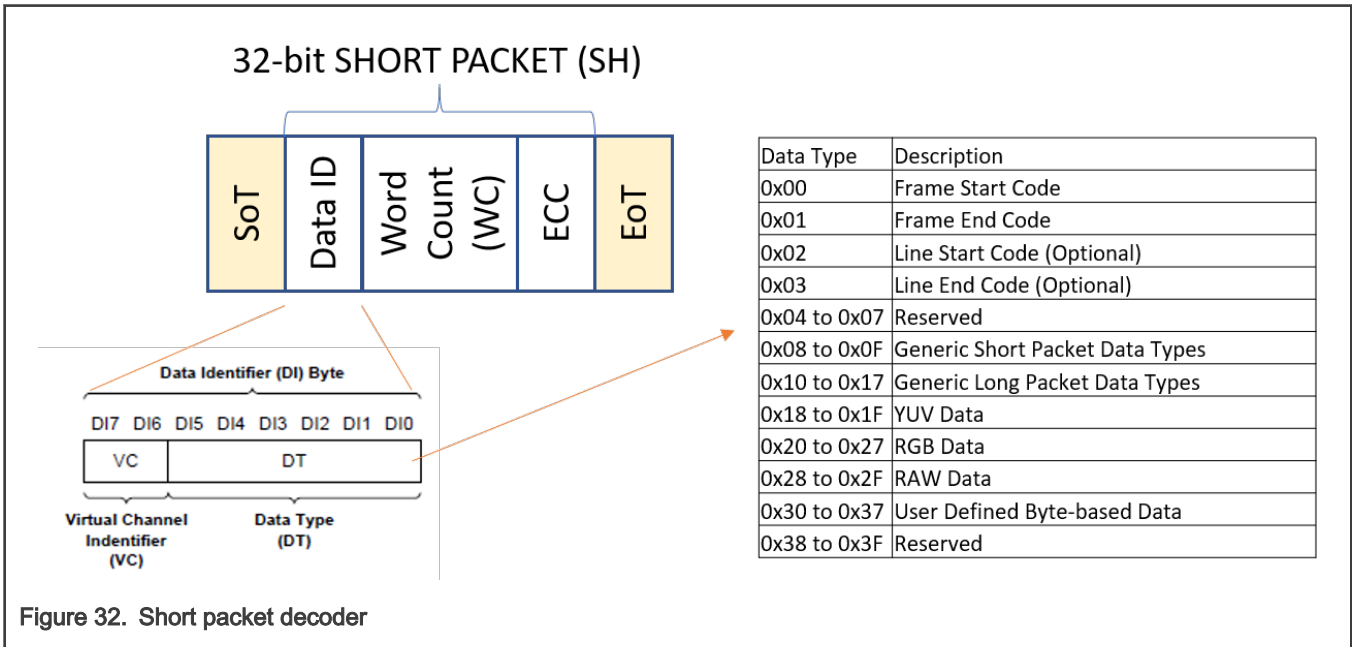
32-bit SHORT PACKET (SH)

SoT

Data ID

Word Count (WC)

ECC

EoT

Data Identifier (DI) Byte

DI7 DI6 DI5 DI4 DI3 DI2 DI1 DI0

VC

DT

Virtual Channel Indentifier (VC)

Data Type (DT)

| Data Type | Description |
|---|---|
| 0x00 | Frame Start Code |
| 0x01 | Frame End Code |
| 0x02 | Line Start Code (Optional) |
| 0x03 | Line End Code (Optional) |
| 0x04 to 0x07 | Reserved |
| 0x08 to 0x0F | Generic Short Packet Data Types |
| 0x10 to 0x17 | Generic Long Packet Data Types |
| 0x18 to 0x1F | YUV Data |
| 0x20 to 0x27 | RGB Data |
| 0x28 to 0x2F | RAW Data |
| 0x30 to 0x37 | User Defined Byte-based Data |
| 0x38 to 0x3F | Reserved |

Figure 32. Short packet decoder